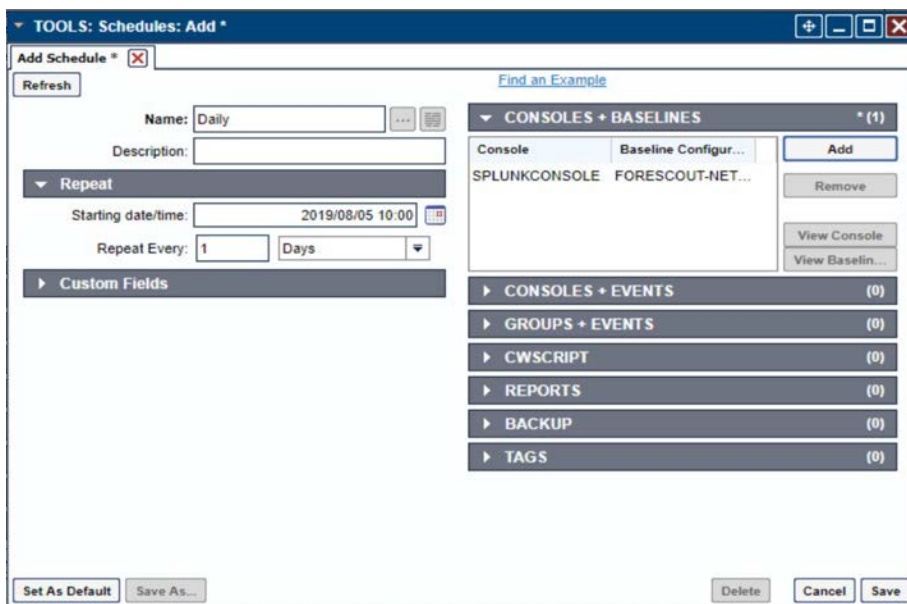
TOOLS: Schedules: Add *

Add Schedule *

Refresh

Find an Example

Name: Daily

Description:

Repeat

Starting date/time: 2019/08/05 10:00

Repeat Every: 1 Days

Custom Fields

CONSOLES + BASELINES * (1)

| Console | Baseline Configur... |
|---|---|
| SPLUNKCONSOLE | FORESCOUT-NET... |

Add

Remove

View Console

View Baselin...

CONSOLES + EVENTS (0)

GROUPS + EVENTS (0)

CWSCRIPT (0)

REPORTS (0)

BACKUP (0)

TAGS (0)

Set As Default

Save As...

Delete

Cancel

Save